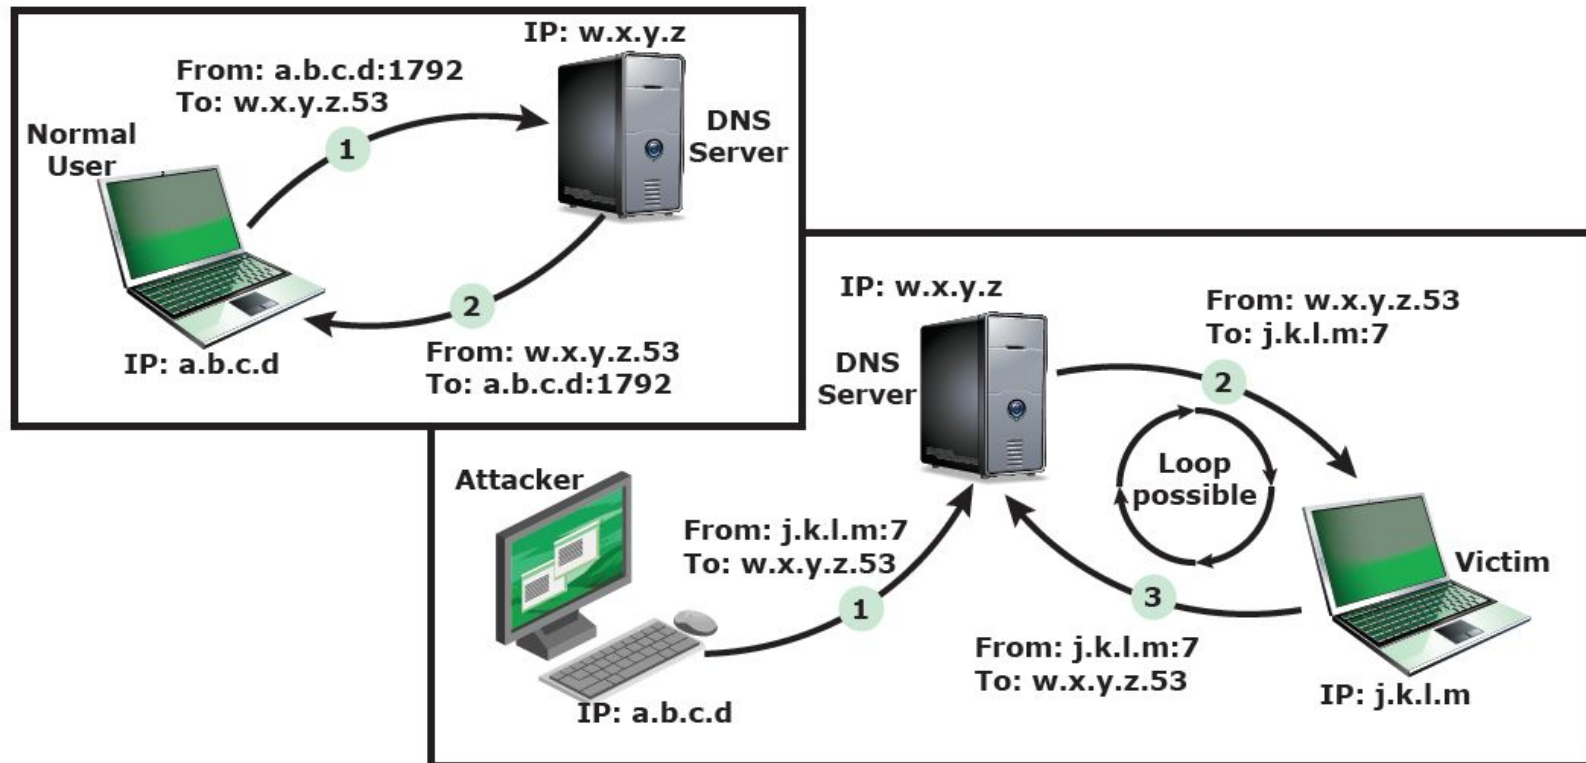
IP: w.x.y.z

From: a.b.c.d:1792
To: w.x.y.z.53

Normal User

1

DNS Server

2

IP: a.b.c.d

From: w.x.y.z.53
To: a.b.c.d:1792

IP: w.x.y.z

DNS Server

From: w.x.y.z.53
To: j.k.l.m:7

2

Loop possible

Attacker

From: j.k.l.m:7
To: w.x.y.z.53

1

3

Victim

From: j.k.l.m:7
To: w.x.y.z.53

IP: a.b.c.d

IP: j.k.l.m